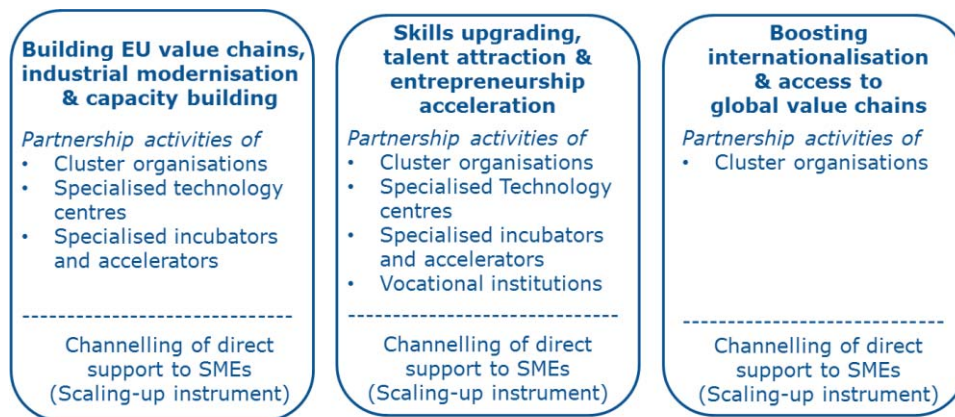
**Building EU value chains, industrial modernisation & capacity building**

*Partnership activities of*
- Cluster organisations
- Specialised technology centres
- Specialised incubators and accelerators

------------------------------

Channelling of direct support to SMEs (Scaling-up instrument)

**Skills upgrading, talent attraction & entrepreneurship acceleration**

*Partnership activities of*
- Cluster organisations
- Specialised Technology centres
- Specialised incubators and accelerators
- Vocational institutions

------------------------------

Channelling of direct support to SMEs (Scaling-up instrument)

**Boosting internationalisation & access to global value chains**

*Partnership activities of*
- Cluster organisations

------------------------------

Channelling of direct support to SMEs (Scaling-up instrument)